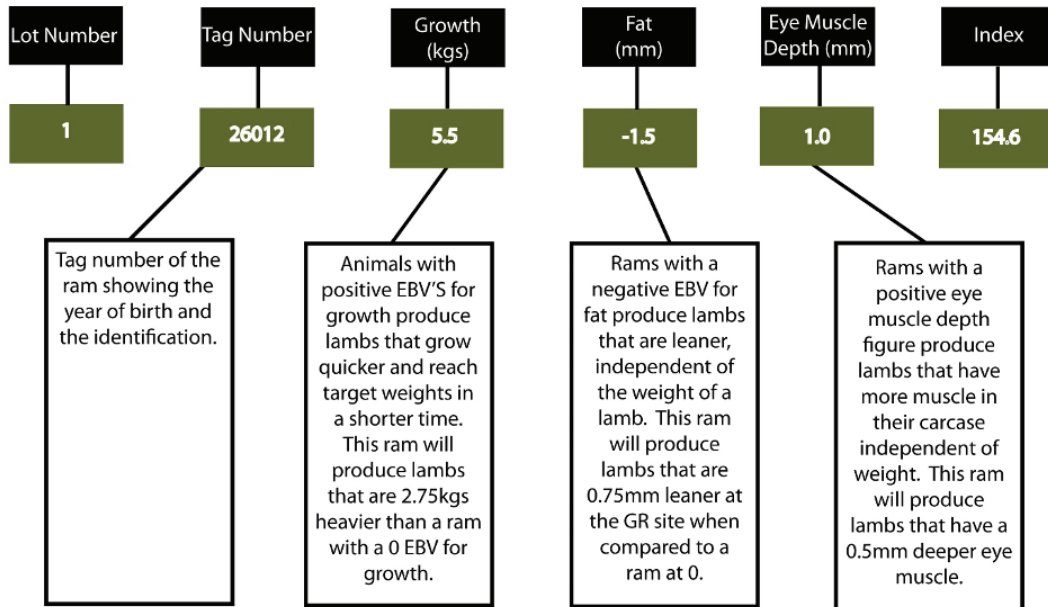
Lot Number

Tag Number

Growth (kgs)

Fat (mm)

Eye Muscle Depth (mm)

Index

1

26012

5.5

-1.5

1.0

154.6

Tag number of the ram showing the year of birth and the identification.

Animals with positive EBV'S for growth produce lambs that grow quicker and reach target weights in a shorter time. This ram will produce lambs that are 2.75kgs heavier than a ram with a 0 EBV for growth.

Rams with a negative EBV for fat produce lambs that are leaner, independent of the weight of a lamb. This ram will produce lambs that are 0.75mm leaner at the GR site when compared to a ram at 0.

Rams with a positive eye muscle depth figure produce lambs that have more muscle in their carcase independent of weight. This ram will produce lambs that have a 0.5mm deeper eye muscle.